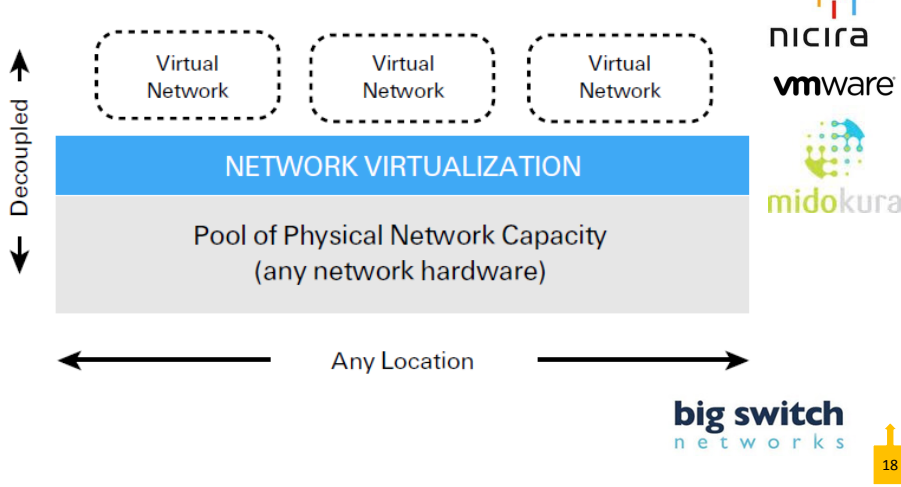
Virtual Network

Virtual Network

Virtual Network

Decoupled

NETWORK VIRTUALIZATION

Pool of Physical Network Capacity
(any network hardware)

Any Location

nicira

vmware

midokura

big switch
networks

18